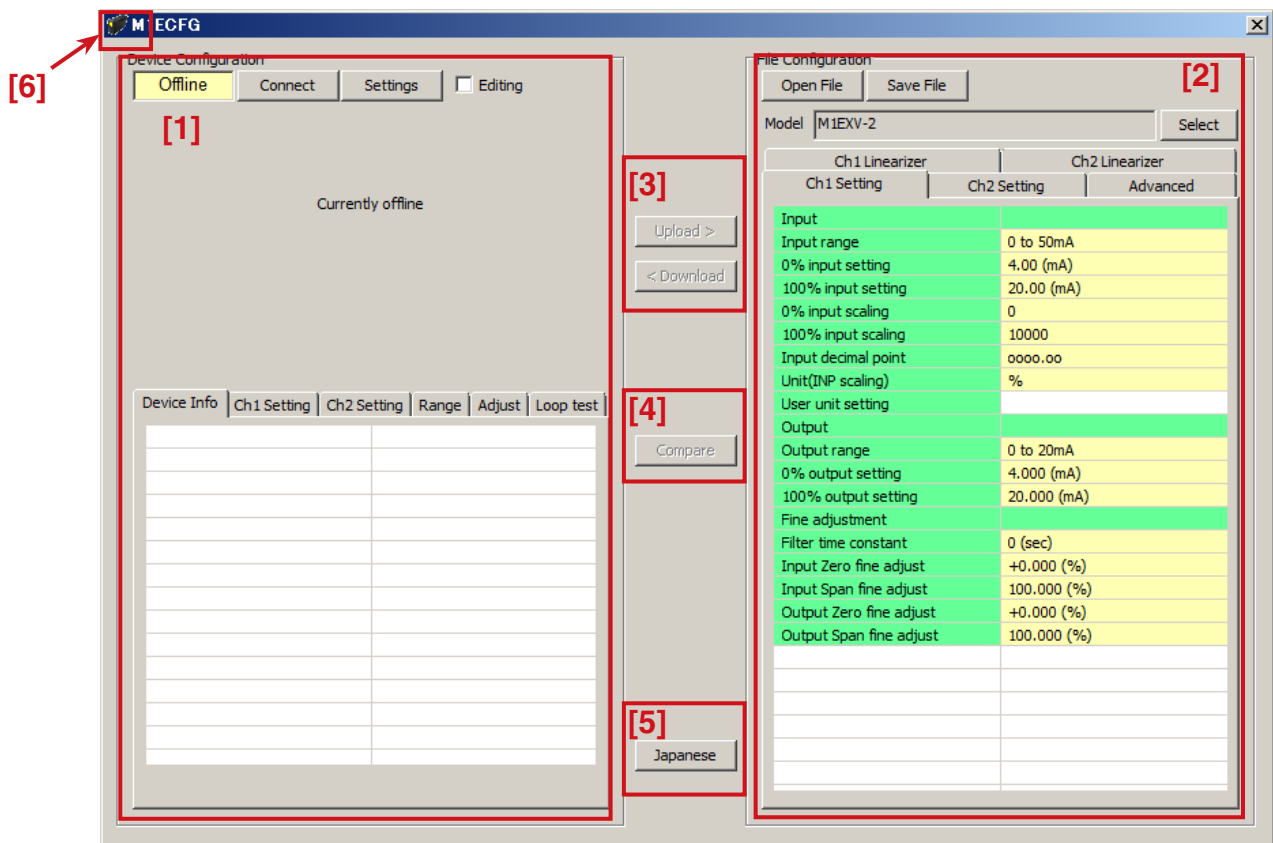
M1ECFG

[6]

Device Configuration

Offline Connect Settings Editing

[1]

Currently offline

Device Info | Ch1 Setting | Ch2 Setting | Range | Adjust | Loop test

[3]

Upload >

< Download

[4]

Compare

[5]

Japanese

File Configuration

[2]

Open File Save File

Model M1EXV-2 Select

Ch1 Linearizer | Ch2 Linearizer
Ch1 Setting | Ch2 Setting | Advanced

| Input | |
|---|---|
| Input range | 0 to 50mA |
| 0% input setting | 4.00 (mA) |
| 100% input setting | 20.00 (mA) |
| 0% input scaling | 0 |
| 100% input scaling | 10000 |
| Input decimal point | oooo.oo |
| Unit(INP scaling) | % |
| User unit setting | |
| Output | |
| Output range | 0 to 20mA |
| 0% output setting | 4.000 (mA) |
| 100% output setting | 20.000 (mA) |
| Fine adjustment | |
| Filter time constant | 0 (sec) |
| Input Zero fine adjust | +0.000 (%) |
| Input Span fine adjust | 100.000 (%) |
| Output Zero fine adjust | +0.000 (%) |
| Output Span fine adjust | 100.000 (%) |